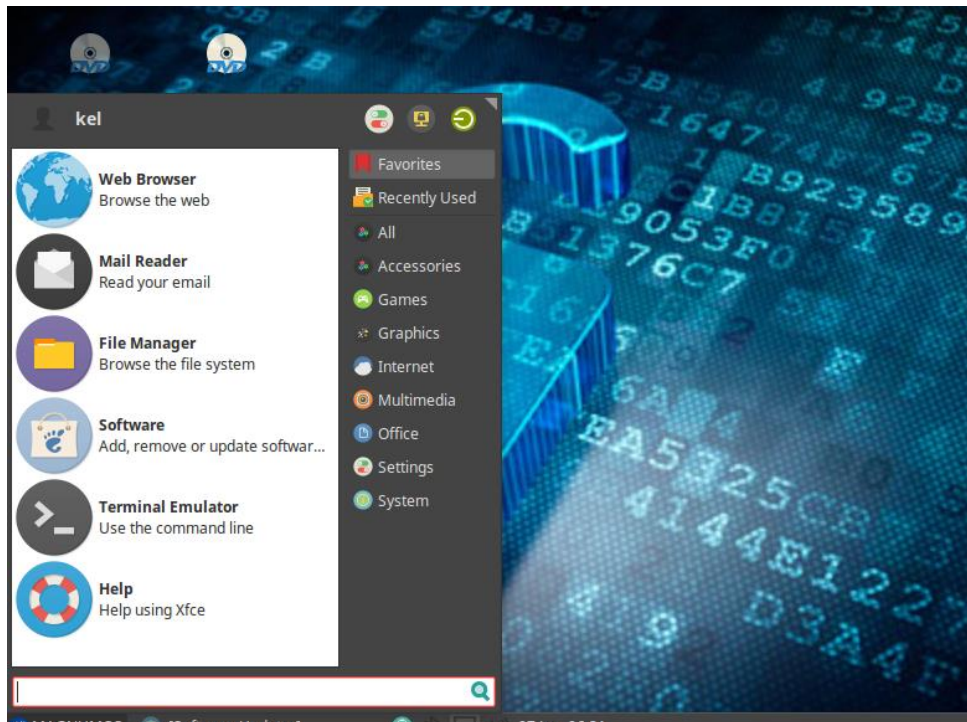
kel

Web Browser
Browse the web

Mail Reader
Read your email

File Manager
Browse the file system

Software
Add, remove or update softwar...

Terminal Emulator
Use the command line

Help
Help using Xfce

Favorites
Recently Used
All
Accessories
Games
Graphics
Internet
Multimedia
Office
Settings
System